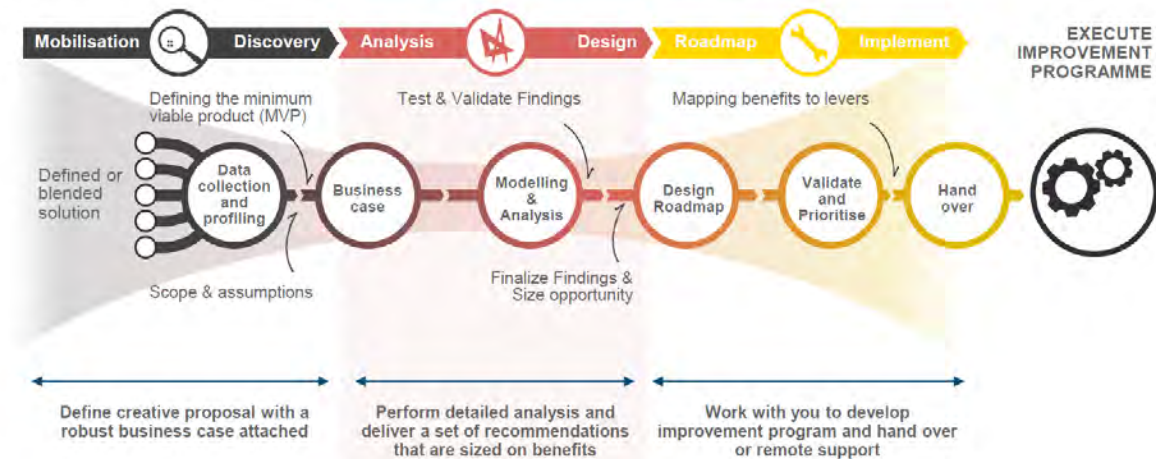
Mobilisation Discovery Analysis Design Roadmap Implement EXECUTE IMPROVEMENT PROGRAMME

Defining the minimum viable product (MVP)

Test & Validate Findings

Mapping benefits to levers

Defined or blended solution

Data collection and profiling

Business case

Modelling & Analysis

Design Roadmap

Validate and Prioritise

Hand over

Scope & assumptions

Finalize Findings & Size opportunity

Define creative proposal with a robust business case attached

Perform detailed analysis and deliver a set of recommendations that are sized on benefits

Work with you to develop improvement program and hand over or remote support